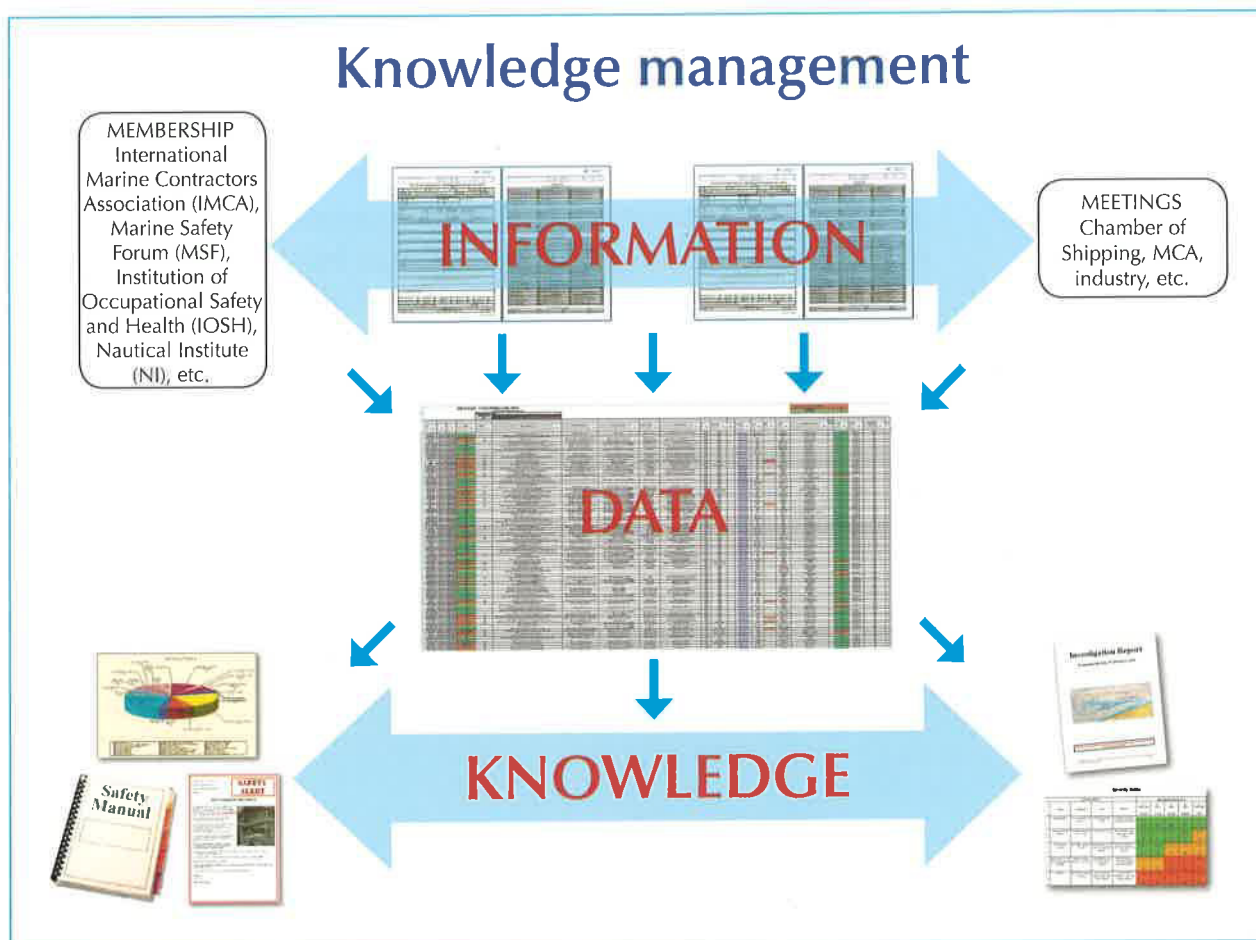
Knowledge management

MEMBERSHIP
International Marine Contractors Association (IMCA), Marine Safety Forum (MSF), Institution of Occupational Safety and Health (IOSH), Nautical Institute (NI), etc.

INFORMATION

MEETINGS
Chamber of Shipping, MCA, industry, etc.

DATA

Investigation Report

Safety Manual

SAFETY ALERT

KNOWLEDGE

Severity Matrix